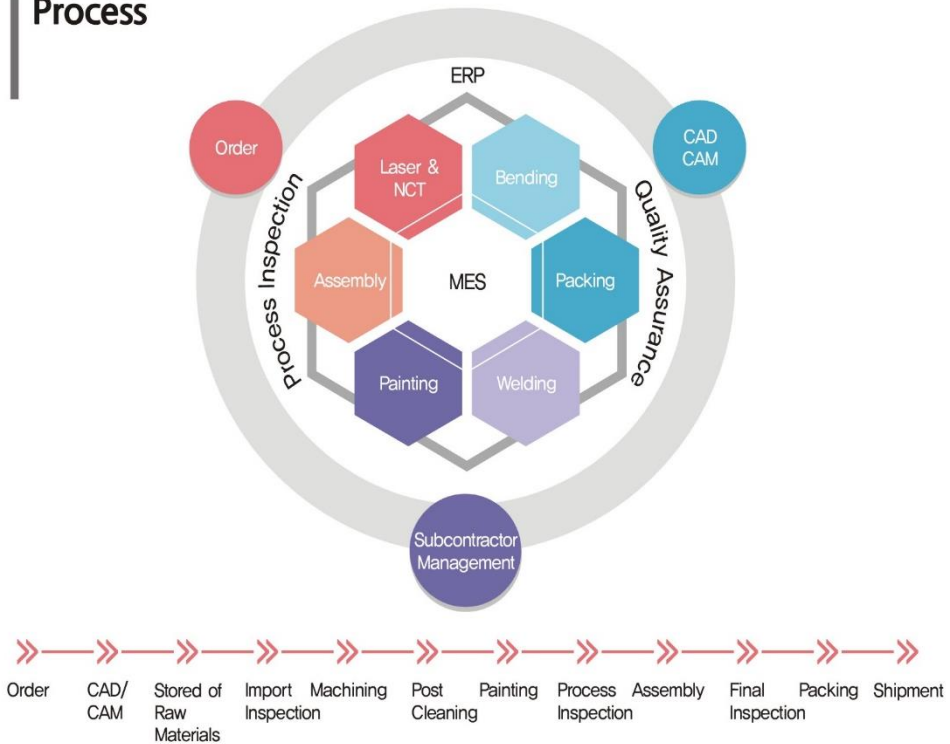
Process

ERP

Order

CAD CAM

Process Inspection

Quality Assurance

Laser & NCT

Bending

Assembly

MES

Packing

Painting

Welding

Subcontractor Management

Order

CAD/ CAM

Stored of Raw Materials

Import Inspection

Machining

Post Cleaning

Painting

Process Inspection

Assembly

Final Inspection

Packing

Shipment